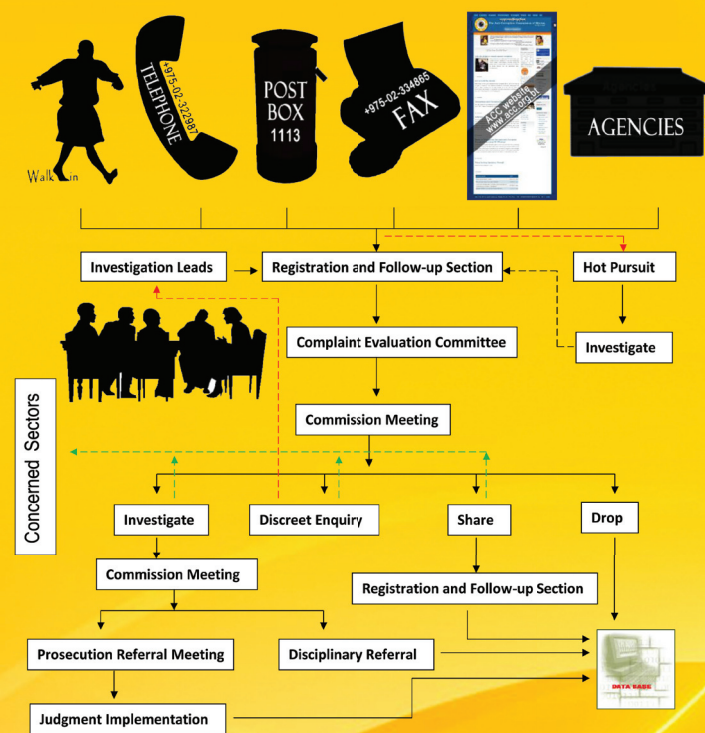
Walk in

+975-02-332987
TELEPHONE

POST
BOX
1113

+975-02-334865
FAX

ACC website
www.acc.org.bt

AGENCIES

Investigation Leads

Registration and Follow-up Section

Hot Pursuit

Complaint Evaluation Committee

Investigate

Commission Meeting

Concerned Sectors

Investigate

Discreet Enquiry

Share

Drop

Commission Meeting

Registration and Follow-up Section

Prosecution Referral Meeting

Disciplinary Referral

DATA BASE

Judgment Implementation